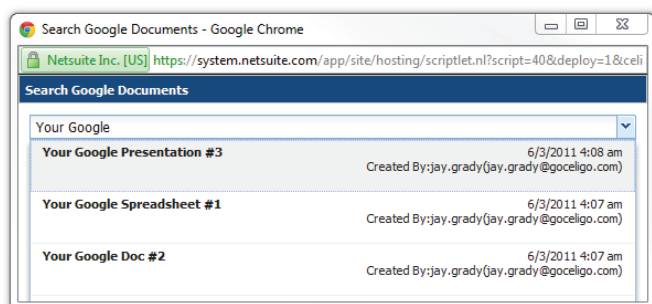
Search Google Documents - Google Chrome

Netsuite Inc. [US] https://system.netsuite.com/app/site/hosting/scriptlet.nl?script=40&deploy=1&celi

Search Google Documents

Your Google

**Your Google Presentation #3** 6/3/2011 4:08 am
Created By:jay.grady(jay.grady@goceligo.com)

**Your Google Spreadsheet #1** 6/3/2011 4:07 am
Created By:jay.grady(jay.grady@goceligo.com)

**Your Google Doc #2** 6/3/2011 4:07 am
Created By:jay.grady(jay.grady@goceligo.com)